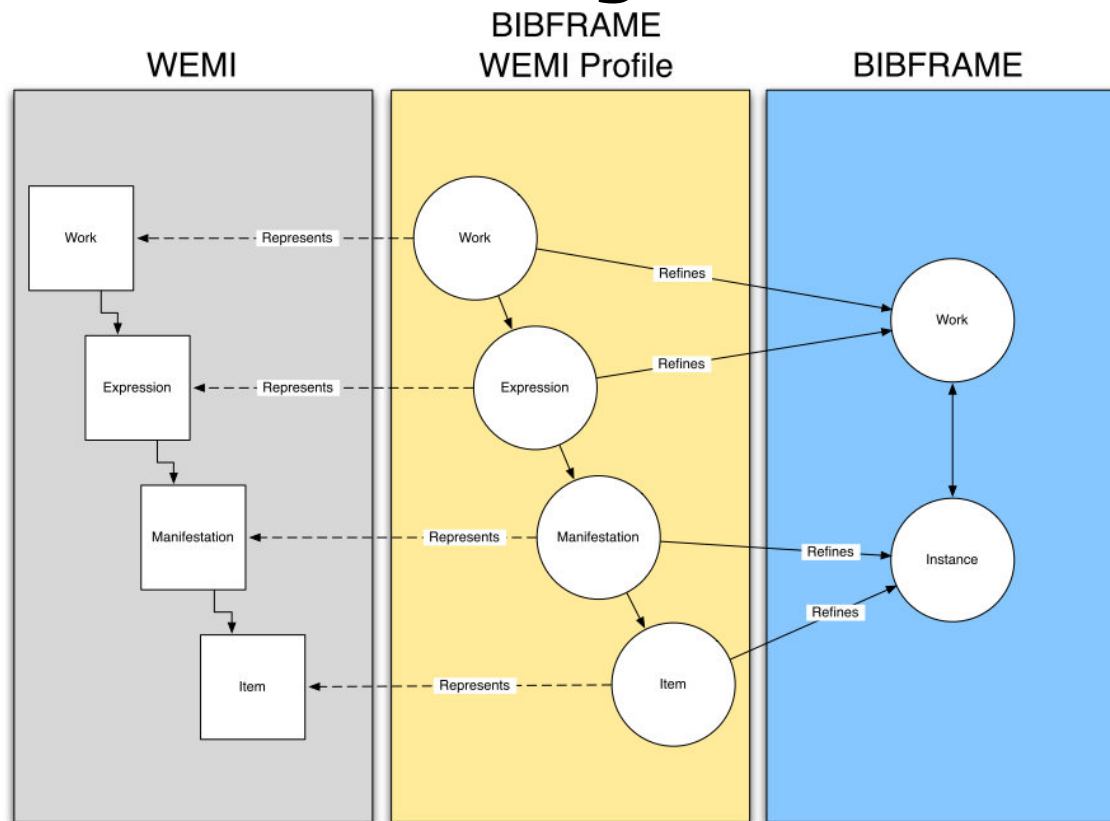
WEMI

BIBFRAME WEMI Profile

BIBFRAME

Work

Represents

Work

Refines

Work

Expression

Represents

Expression

Refines

Manifestation

Represents

Manifestation

Refines

Instance

Refines

Item

Represents

Item